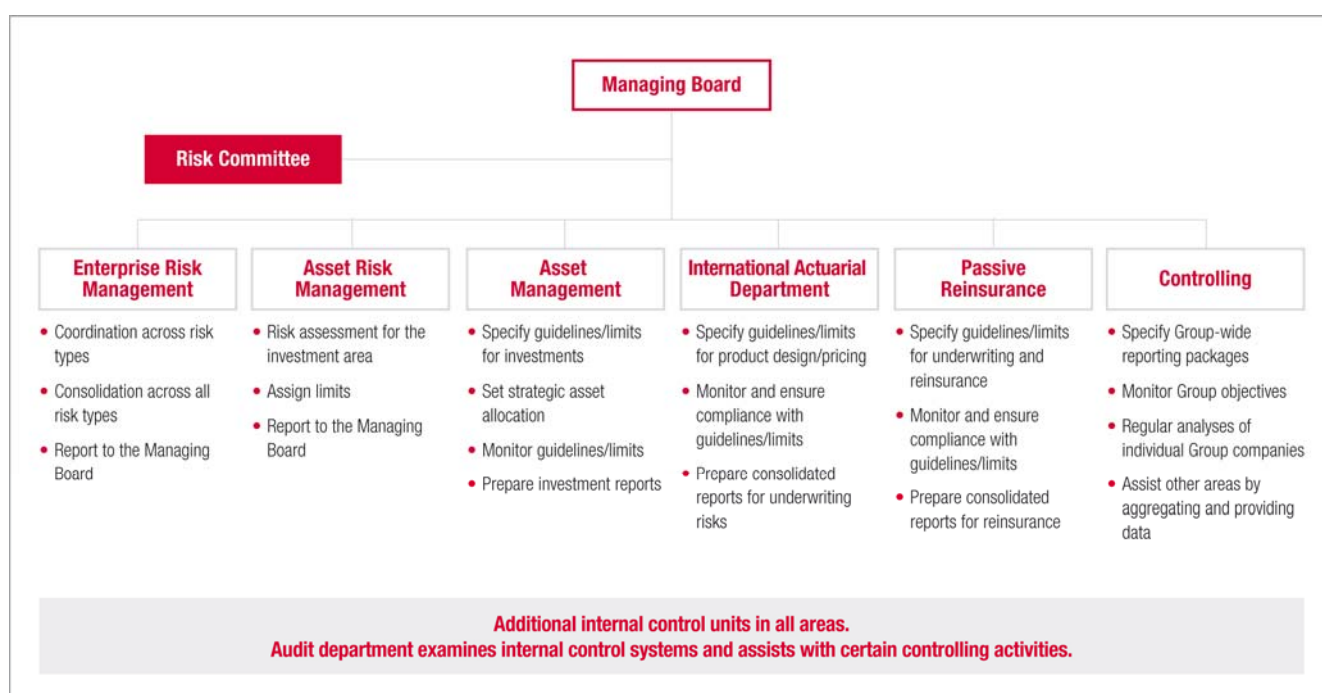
Managing Board

Risk Committee

Enterprise Risk Management

• Coordination across risk types
• Consolidation across all risk types
• Report to the Managing Board

Asset Risk Management

• Risk assessment for the investment area
• Assign limits
• Report to the Managing Board

Asset Management

• Specify guidelines/limits for investments
• Set strategic asset allocation
• Monitor guidelines/limits
• Prepare investment reports

International Actuarial Department

• Specify guidelines/limits for product design/pricing
• Monitor and ensure compliance with guidelines/limits
• Prepare consolidated reports for underwriting risks

Passive Reinsurance

• Specify guidelines/limits for underwriting and reinsurance
• Monitor and ensure compliance with guidelines/limits
• Prepare consolidated reports for reinsurance

Controlling

• Specify Group-wide reporting packages
• Monitor Group objectives
• Regular analyses of individual Group companies
• Assist other areas by aggregating and providing data

Additional internal control units in all areas.
Audit department examines internal control systems and assists with certain controlling activities.